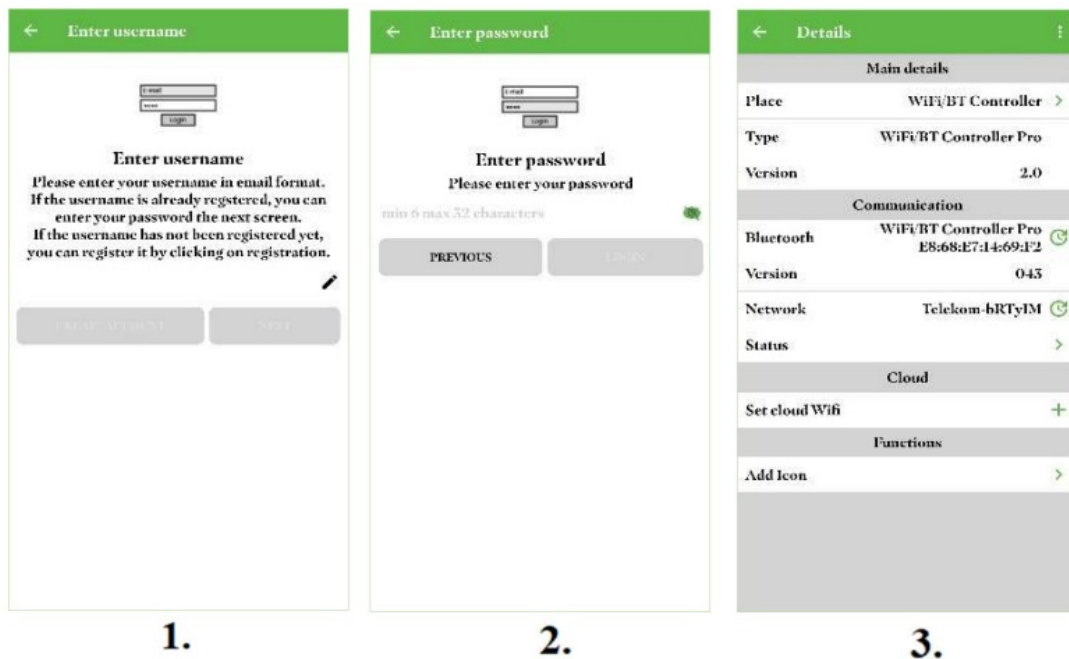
← Enter username

E-mail
Login

Enter username
Please enter your username in email format. If the username is already regstered, you can enter your password the next screen. If the username has not been registered yet, you can register it by clicking on registration.

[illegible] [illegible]

1.

← Enter password

E-mail
Login

Enter password
Please enter your password

min 6 max 32 characters

PREVIOUS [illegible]

2.

← Details

Main details

| | |
|---|---|
| Place | WiFi/BT Controller > |
| Type | WiFi/BT Controller Pro |
| Version | 2.0 |

Communication

| | |
|---|---|
| Bluetooth | WiFi/BT Controller Pro E8:68:E7:14:69:F2 |
| Version | 043 |
| Network | Telekom-bRTyIM |
| Status | > |

Cloud

Set cloud Wifi +

Functions

Add Icon >

3.